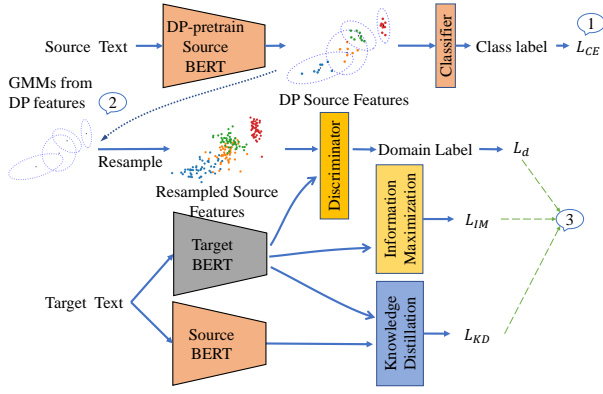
Source Text

DP-pretrain Source BERT

Classifier

Class label

1

$L_{CE}$

GMMs from DP features

2

DP Source Features

Resample

Resampled Source Features

Discriminator

Domain Label

$L_d$

Information Maximization

$L_{IM}$

3

Target BERT

Target Text

Source BERT

Knowledge Distillation

$L_{KD}$